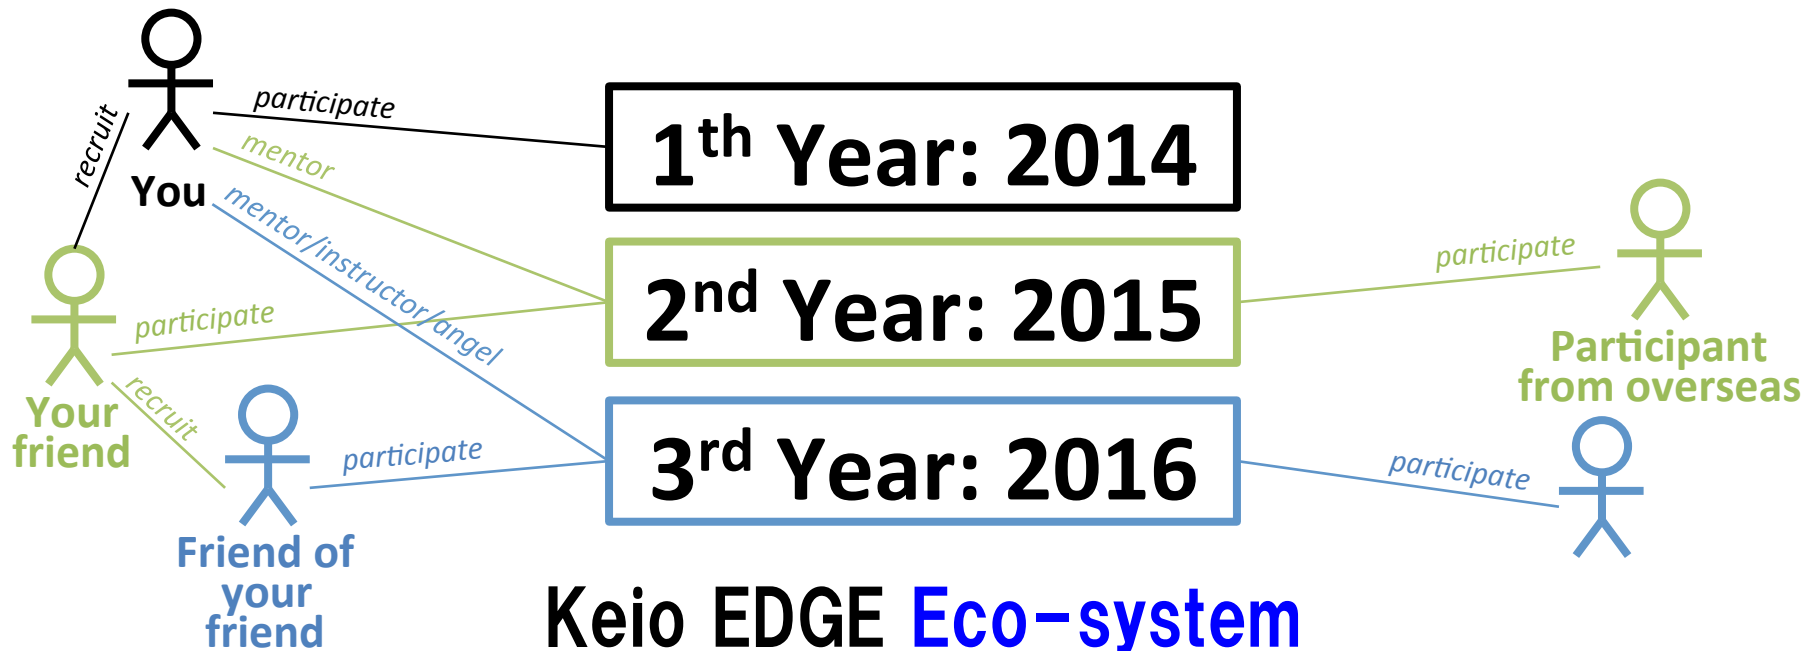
You

participate

recruit

mentor

mentor/instructor/angel

$1^{th}$ Year: 2014

$2^{nd}$ Year: 2015

$3^{rd}$ Year: 2016

Your friend

participate

recruit

Friend of your friend

participate

participate

Participant from overseas

participate

Keio EDGE Eco-system